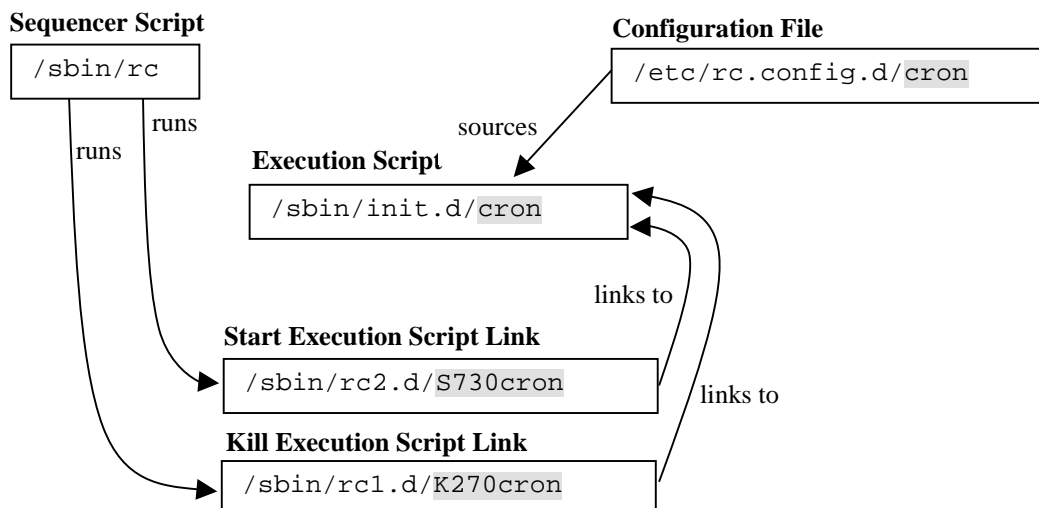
Sequencer Script

/sbin/rc

Configuration File

/etc/rc.config.d/cron

runs

runs

sources

Execution Script

/sbin/init.d/cron

links to

Start Execution Script Link

/sbin/rc2.d/S730cron

links to

Kill Execution Script Link

/sbin/rc1.d/K270cron